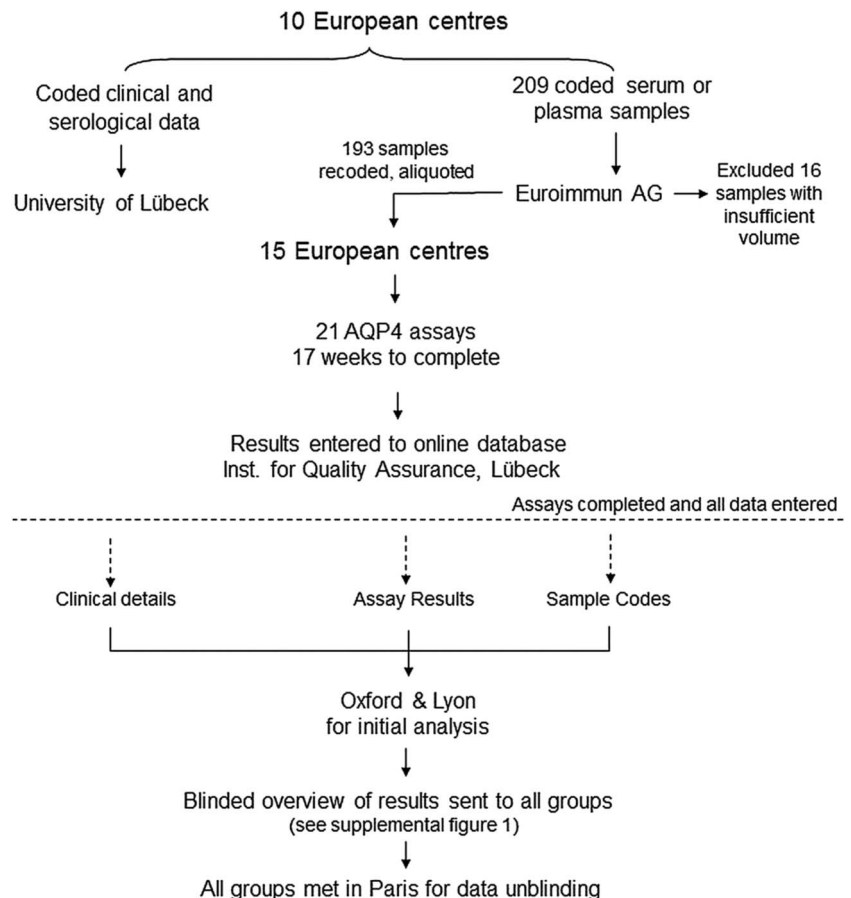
10 European centres

Coded clinical and serological data

University of Lübeck

209 coded serum or plasma samples

193 samples recoded, aliquoted

Euroimmun AG

Excluded 16 samples with insufficient volume

15 European centres

21 AQP4 assays
17 weeks to complete

Results entered to online database
Inst. for Quality Assurance, Lübeck

Assays completed and all data entered

Clinical details

Assay Results

Sample Codes

Oxford & Lyon
for initial analysis

Blinded overview of results sent to all groups
(see supplemental figure 1)

All groups met in Paris for data unblinding